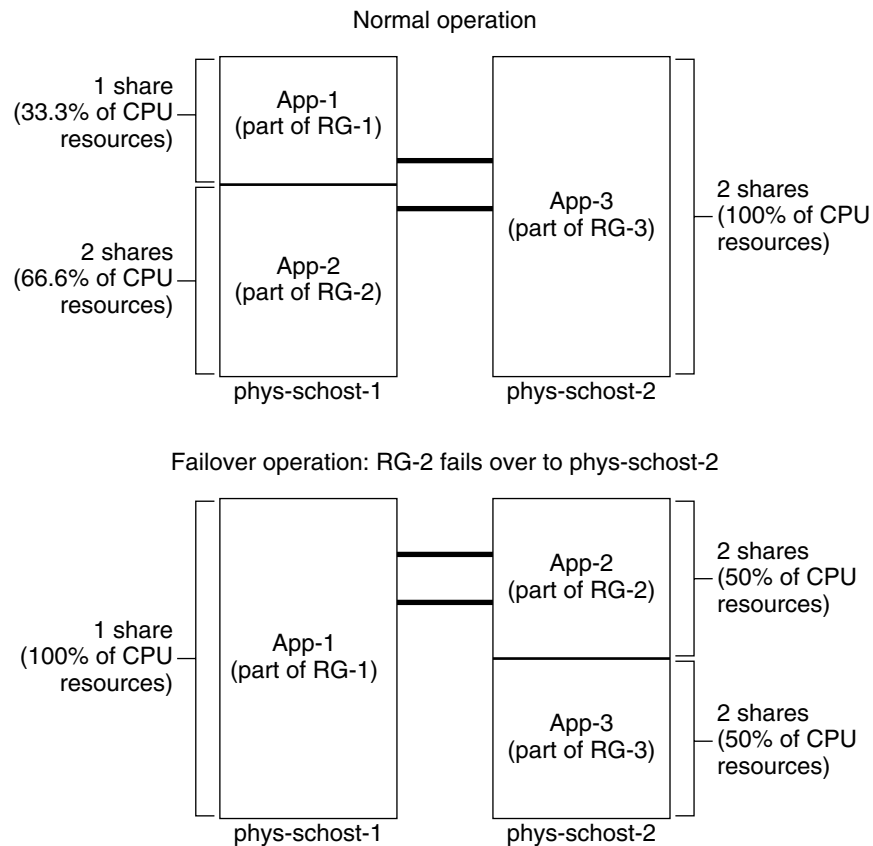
Normal operation

1 share (33.3% of CPU resources)

App-1 (part of RG-1)

App-3 (part of RG-3)

2 shares (100% of CPU resources)

2 shares (66.6% of CPU resources)

App-2 (part of RG-2)

phys-schost-1

phys-schost-2

Failover operation: RG-2 fails over to phys-schost-2

App-2 (part of RG-2)

2 shares (50% of CPU resources)

1 share (100% of CPU resources)

App-1 (part of RG-1)

App-3 (part of RG-3)

2 shares (50% of CPU resources)

phys-schost-1

phys-schost-2